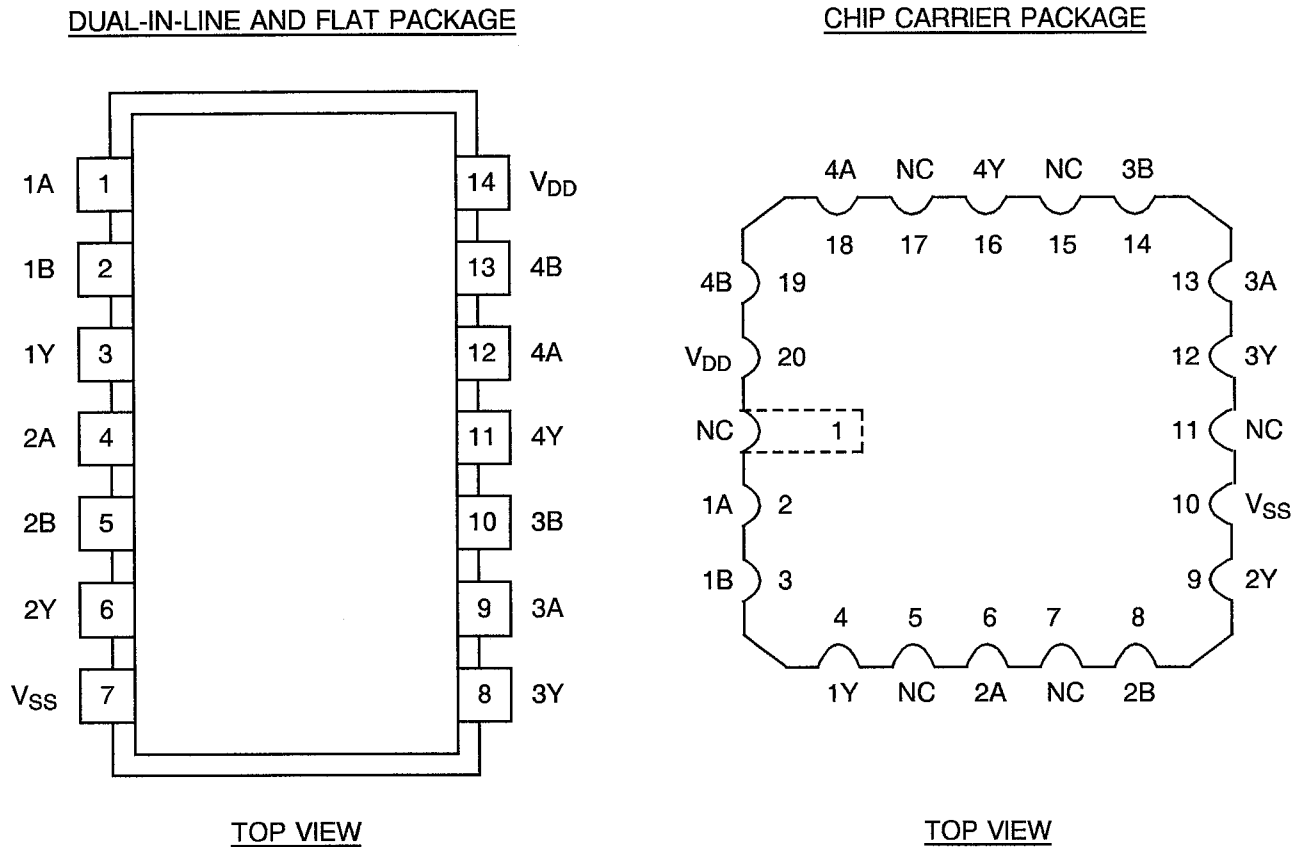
DUAL-IN-LINE AND FLAT PACKAGE

1A 1
1B 2
1Y 3
2A 4
2B 5
2Y 6
$V_{SS}$ 7

14 $V_{DD}$
13 4B
12 4A
11 4Y
10 3B
9 3A
8 3Y

TOP VIEW

CHIP CARRIER PACKAGE

4A NC 4Y NC 3B
18 17 16 15 14

4B 19
$V_{DD}$ 20
NC 1
1A 2
1B 3

13 3A
12 3Y
11 NC
10 $V_{SS}$
9 2Y

4 5 6 7 8
1Y NC 2A NC 2B

TOP VIEW